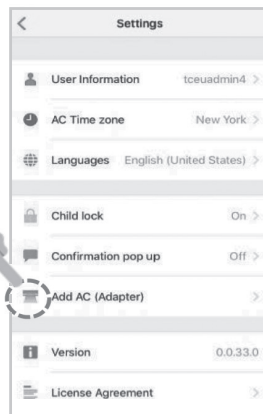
<
Settings

User Information tceuadmin4 >

AC Time zone New York >

Languages English (United States) >

Child lock On >

Confirmation pop up Off >

Add AC (Adapter) >

Version 0.0.33.0

License Agreement >